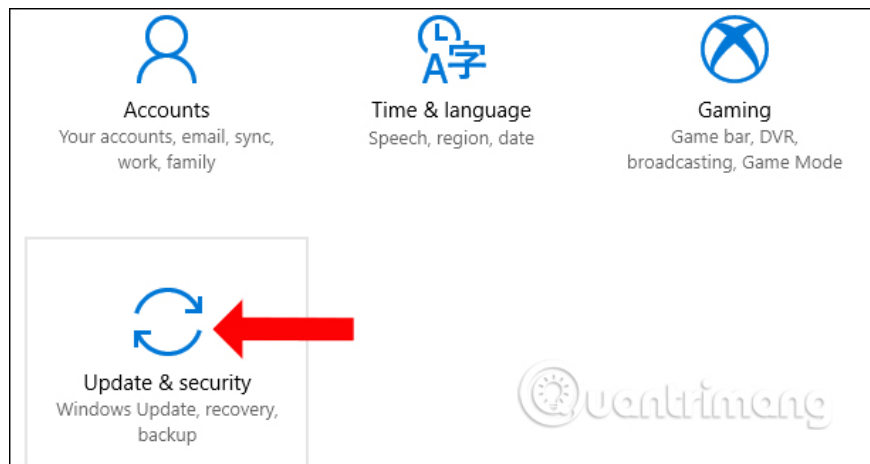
Accounts
Your accounts, email, sync, work, family

A字

Time & language
Speech, region, date

Gaming
Game bar, DVR, broadcasting, Game Mode

Update & security
Windows Update, recovery, backup

Quantrimang